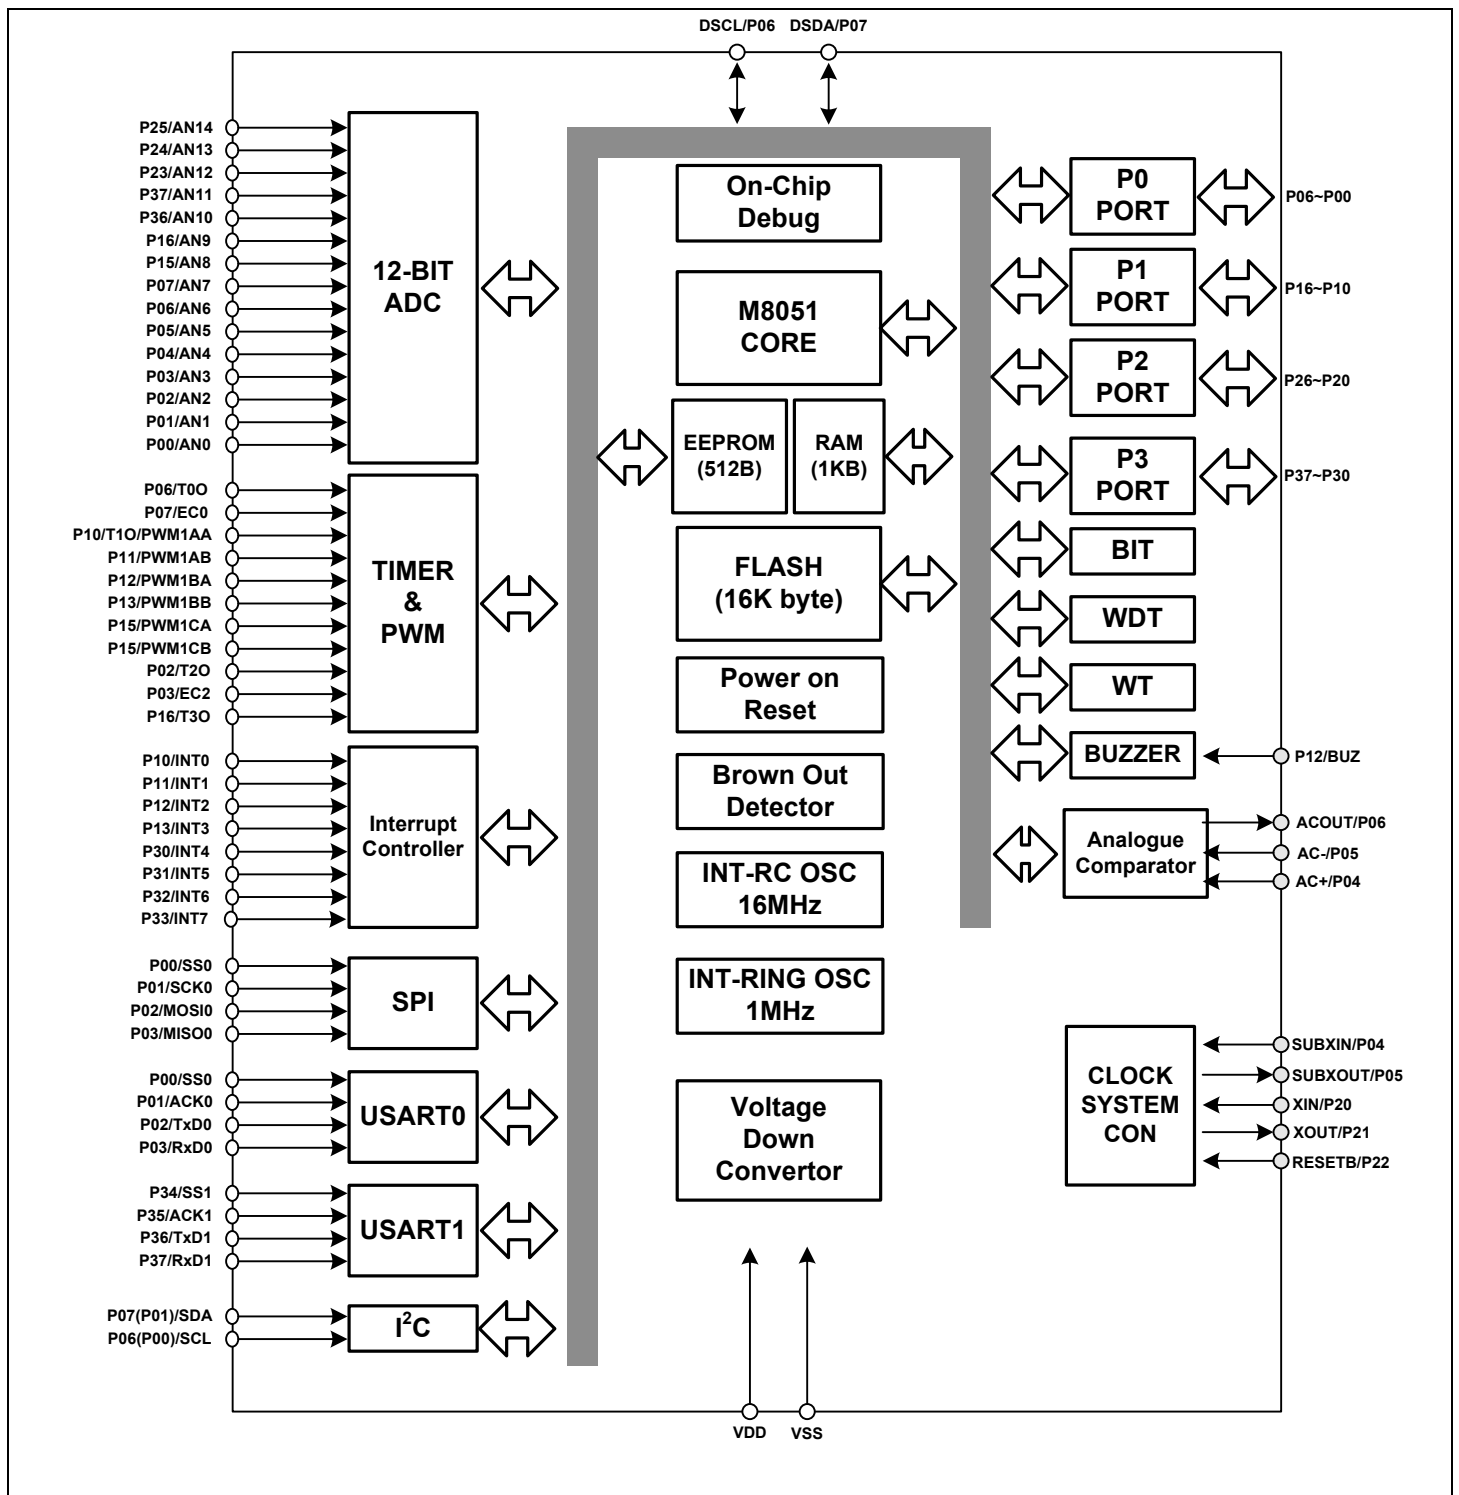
DSCL/P06 DSDA/P07

P25/AN14
P24/AN13
P23/AN12
P37/AN11
P36/AN10
P16/AN9
P15/AN8
P07/AN7
P06/AN6
P05/AN5
P04/AN4
P03/AN3
P02/AN2
P01/AN1
P00/AN0

12-BIT ADC

P06/T0O
P07/EC0
P10/T1O/PWM1AA
P11/PWM1AB
P12/PWM1BA
P13/PWM1BB
P15/PWM1CA
P15/PWM1CB
P02/T2O
P03/EC2
P16/T3O

TIMER & PWM

P10/INT0
P11/INT1
P12/INT2
P13/INT3
P30/INT4
P31/INT5
P32/INT6
P33/INT7

Interrupt Controller

P00/SS0
P01/SCK0
P02/MOSI0
P03/MISO0

SPI

P00/SS0
P01/ACK0
P02/TxD0
P03/RxD0

USART0

P34/SS1
P35/ACK1
P36/TxD1
P37/RxD1

USART1

P07(P01)/SDA
P06(P00)/SCL

I$^2$C

On-Chip Debug

M8051 CORE

EEPROM (512B)

RAM (1KB)

FLASH (16K byte)

Power on Reset

Brown Out Detector

INT-RC OSC 16MHz

INT-RING OSC 1MHz

Voltage Down Convertor

P0 PORT
P06~P00

P1 PORT
P16~P10

P2 PORT
P26~P20

P3 PORT
P37~P30

BIT

WDT

WT

BUZZER
P12/BUZ

Analogue Comparator
ACOUT/P06
AC-/P05
AC+/P04

CLOCK SYSTEM CON
SUBXIN/P04
SUBXOUT/P05
XIN/P20
XOUT/P21
RESETB/P22

VDD VSS